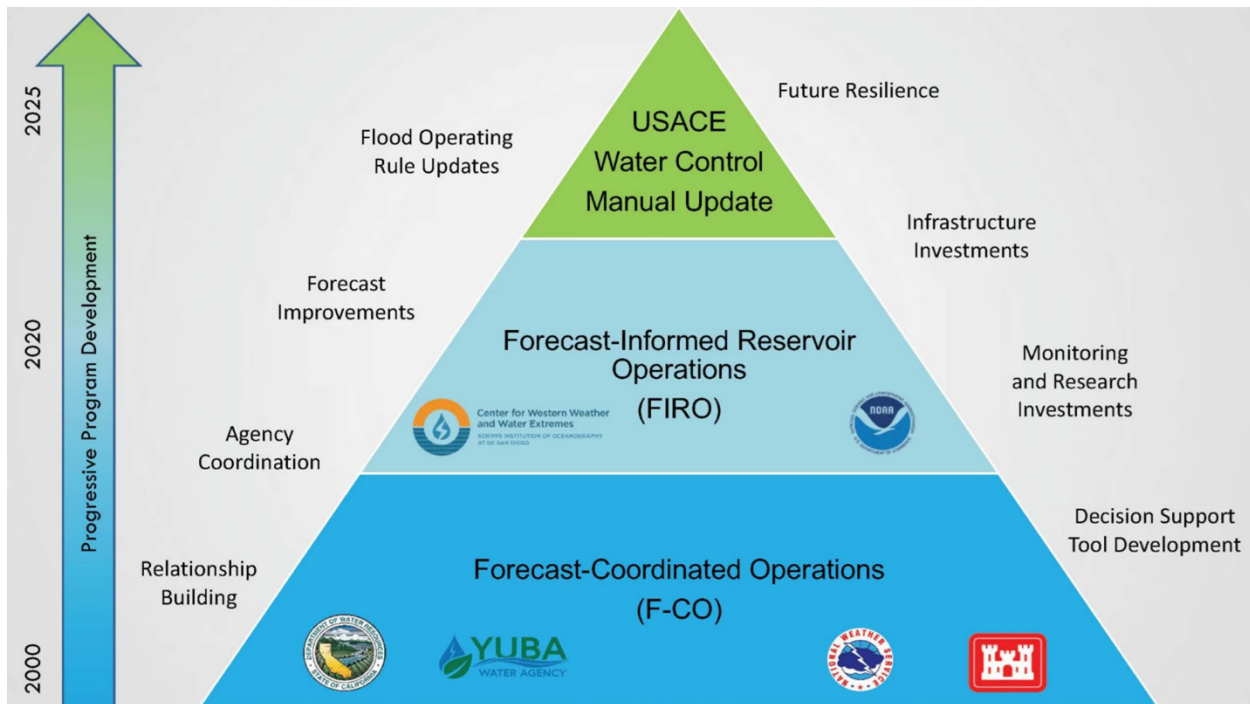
2025

2020

2000

Progressive Program Development

USACE Water Control Manual Update

Future Resilience

Flood Operating Rule Updates

Infrastructure Investments

Forecast Improvements

Forecast-Informed Reservoir Operations (FIRO)

Center for Western Weather and Water Extremes
SCRIPPS INSTITUTION OF OCEANOGRAPHY AT UC SAN DIEGO

NOAA

Monitoring and Research Investments

Agency Coordination

Decision Support Tool Development

Relationship Building

Forecast-Coordinated Operations (F-CO)

DEPARTMENT OF WATER RESOURCES STATE OF CALIFORNIA

YUBA WATER AGENCY

NATIONAL WEATHER SERVICE